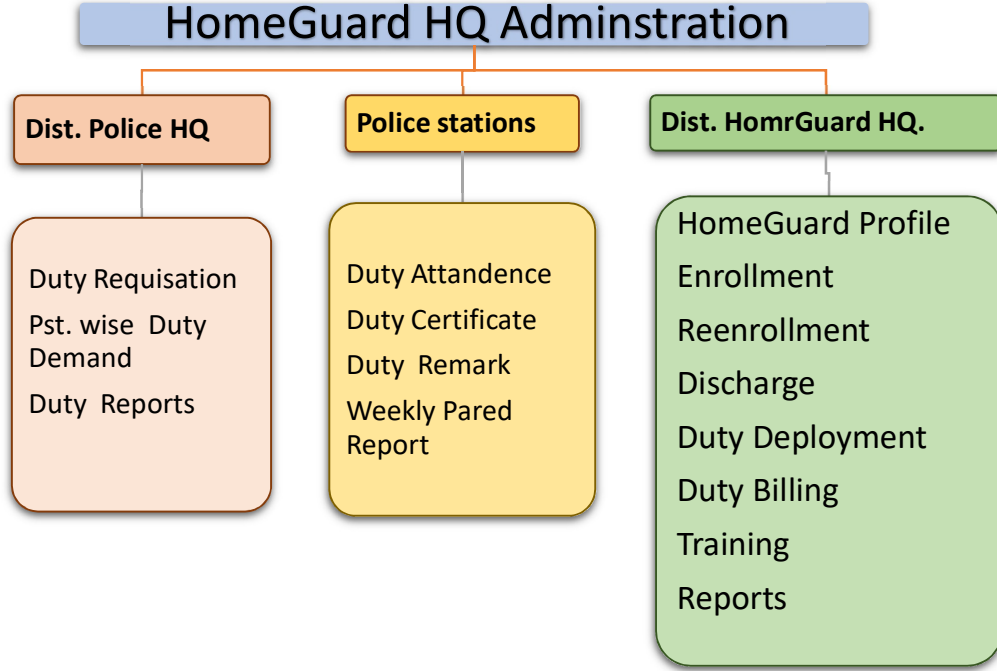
HomeGuard HQ Adminstration

Dist. Police HQ

Duty Requisation
Pst. wise Duty Demand
Duty Reports

Police stations

Duty Attandence
Duty Certificate
Duty Remark
Weekly Pared Report

Dist. HomrGuard HQ.

HomeGuard Profile
Enrollment
Reenrollment
Discharge
Duty Deployment
Duty Billing
Training
Reports